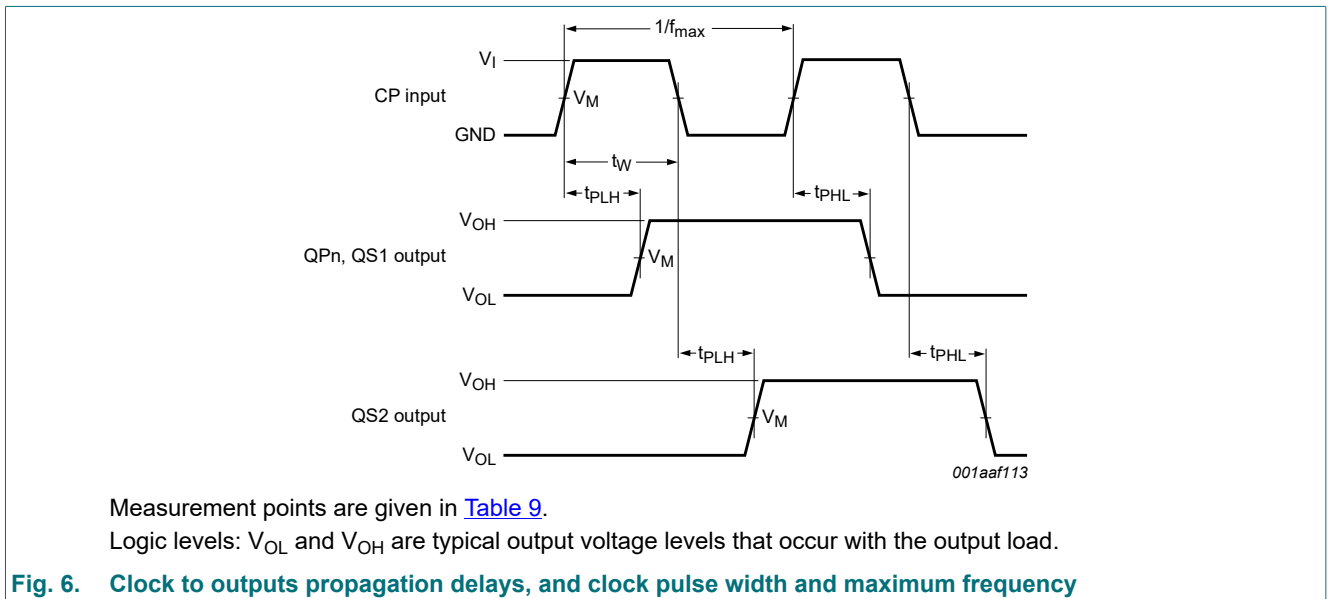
$1/f_{max}$

$V_I$

CP input

$V_M$

GND

$t_W$

$t_{PLH}$

$t_{PHL}$

$V_{OH}$

QPn, QS1 output

$V_M$

$V_{OL}$

$t_{PLH}$

$t_{PHL}$

$V_{OH}$

QS2 output

$V_M$

$V_{OL}$

001aaf113

Measurement points are given in Table 9.

Logic levels: $V_{OL}$ and $V_{OH}$ are typical output voltage levels that occur with the output load.

Fig. 6. Clock to outputs propagation delays, and clock pulse width and maximum frequency